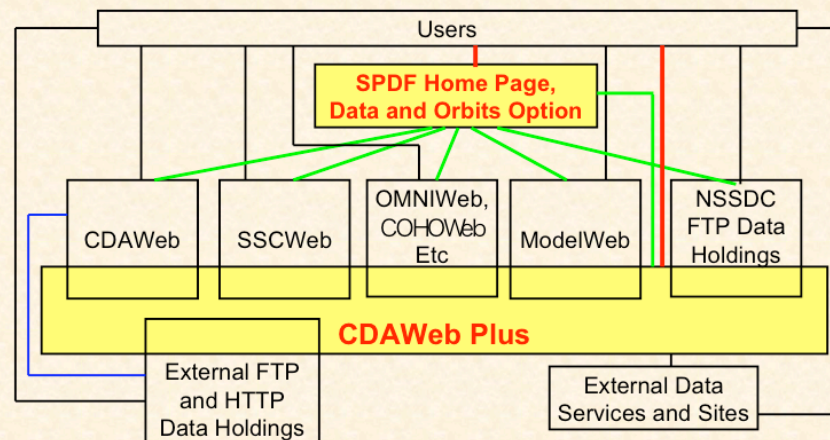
Users

SPDF Home Page, Data and Orbits Option

CDAWeb

SSCWeb

OMNIWeb, COHOWeb Etc

ModelWeb

NSSDC FTP Data Holdings

CDAWeb Plus

External FTP and HTTP Data Holdings

External Data Services and Sites